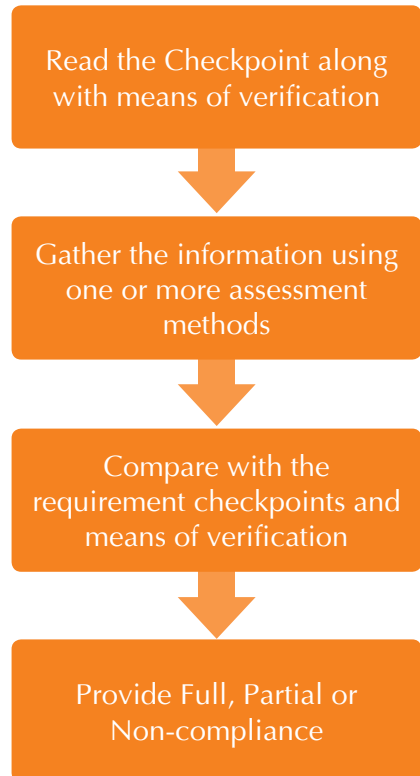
Read the Checkpoint along with means of verification

Gather the information using one or more assessment methods

Compare with the requirement checkpoints and means of verification

Provide Full, Partial or Non-compliance